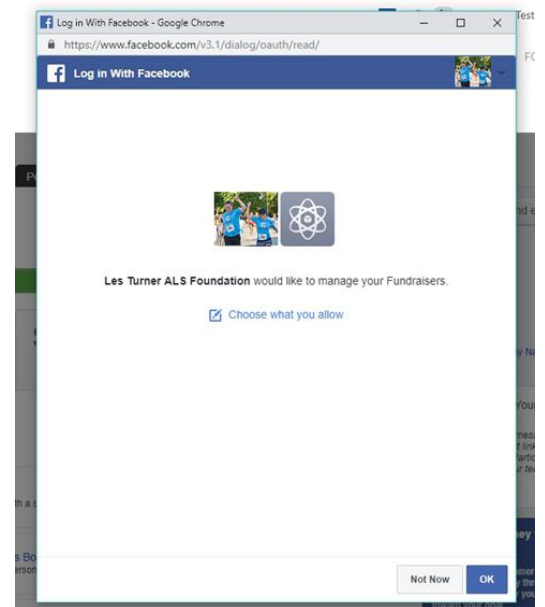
Log in With Facebook - Google Chrome

https://www.facebook.com/v3.1/dialog/oauth/read/

Log in With Facebook

Les Turner ALS Foundation would like to manage your Fundraisers.

Choose what you allow

Not Now

OK